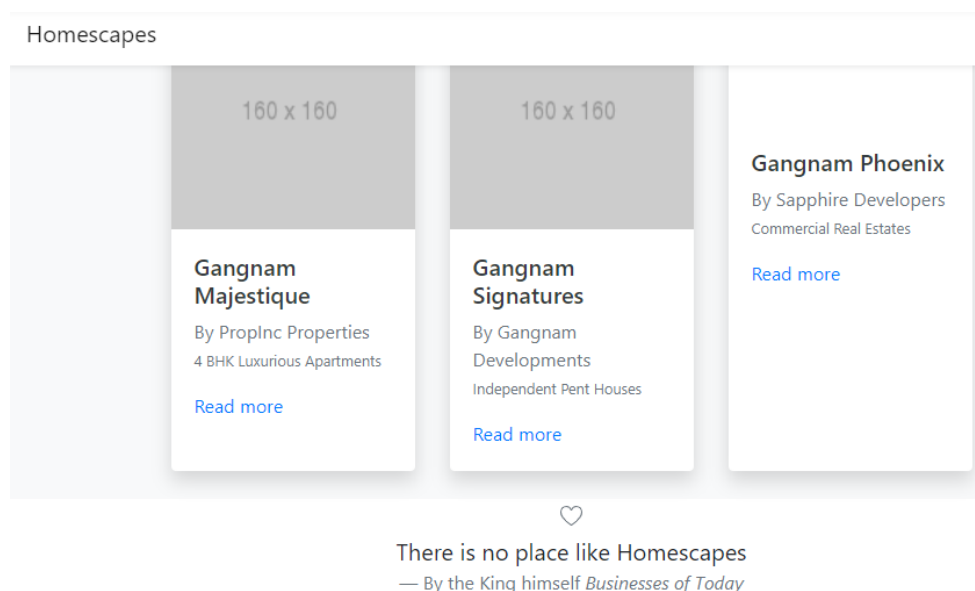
Homescapes

160 x 160

Gangnam Majestique

By PropInc Properties

4 BHK Luxurious Apartments

Read more

160 x 160

Gangnam Signatures

By Gangnam Developments

Independent Pent Houses

Read more

Gangnam Phoenix

By Sapphire Developers

Commercial Real Estates

Read more

There is no place like Homescapes

— By the King himself *Businesses of Today*